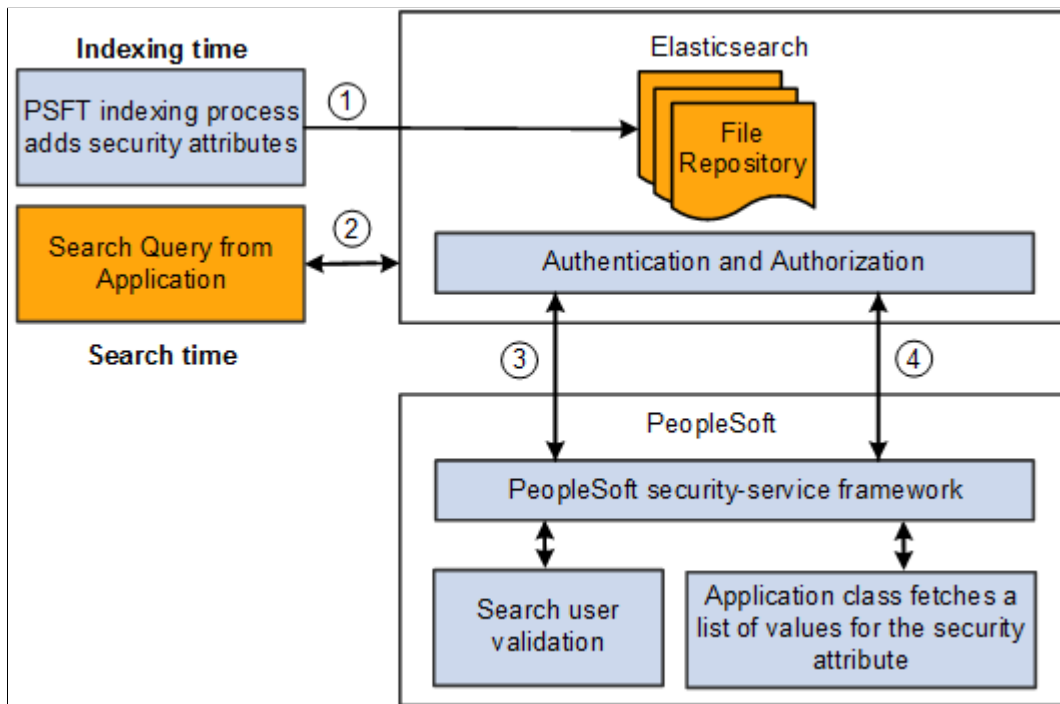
Indexing time

PSFT indexing process adds security attributes

1

Elasticsearch

File Repository

Search Query from Application

2

Authentication and Authorization

Search time

3

4

PeopleSoft

PeopleSoft security-service framework

Search user validation

Application class fetches a list of values for the security attribute